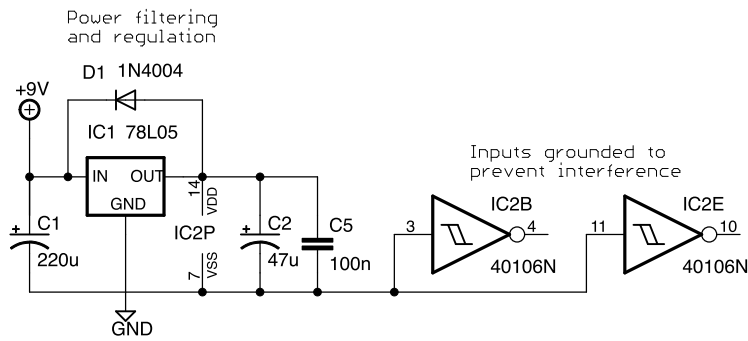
Power filtering and regulation

D1 1N4004

+9V

IC1 78L05

IN OUT

GND

14 VDD

IC2P

7 VSS

C1 220u

C2 47u

C5 100n

GND

Inputs grounded to prevent interference

3 IC2B 4

40106N

11 IC2E 10

40106N